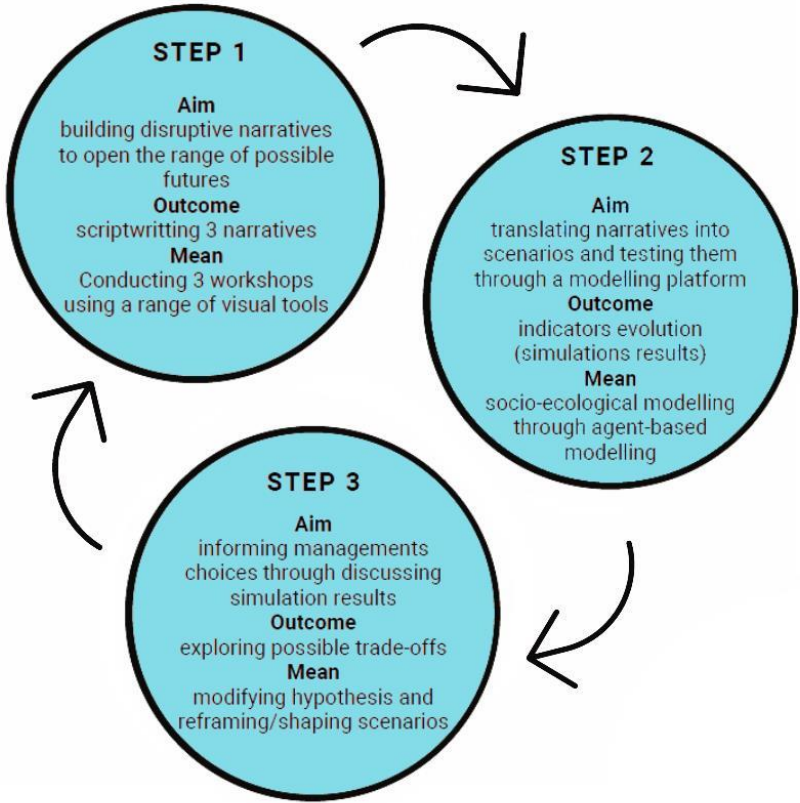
STEP 1

Aim
building disruptive narratives to open the range of possible futures
Outcome
scriptwritting 3 narratives
Mean
Conducting 3 workshops using a range of visual tools

STEP 2

Aim
translating narratives into scenarios and testing them through a modelling platform
Outcome
indicators evolution (simulations results)
Mean
socio-ecological modelling through agent-based modelling

STEP 3

Aim
informing managements choices through discussing simulation results
Outcome
exploring possible trade-offs
Mean
modifying hypothesis and reframing/shaping scenarios